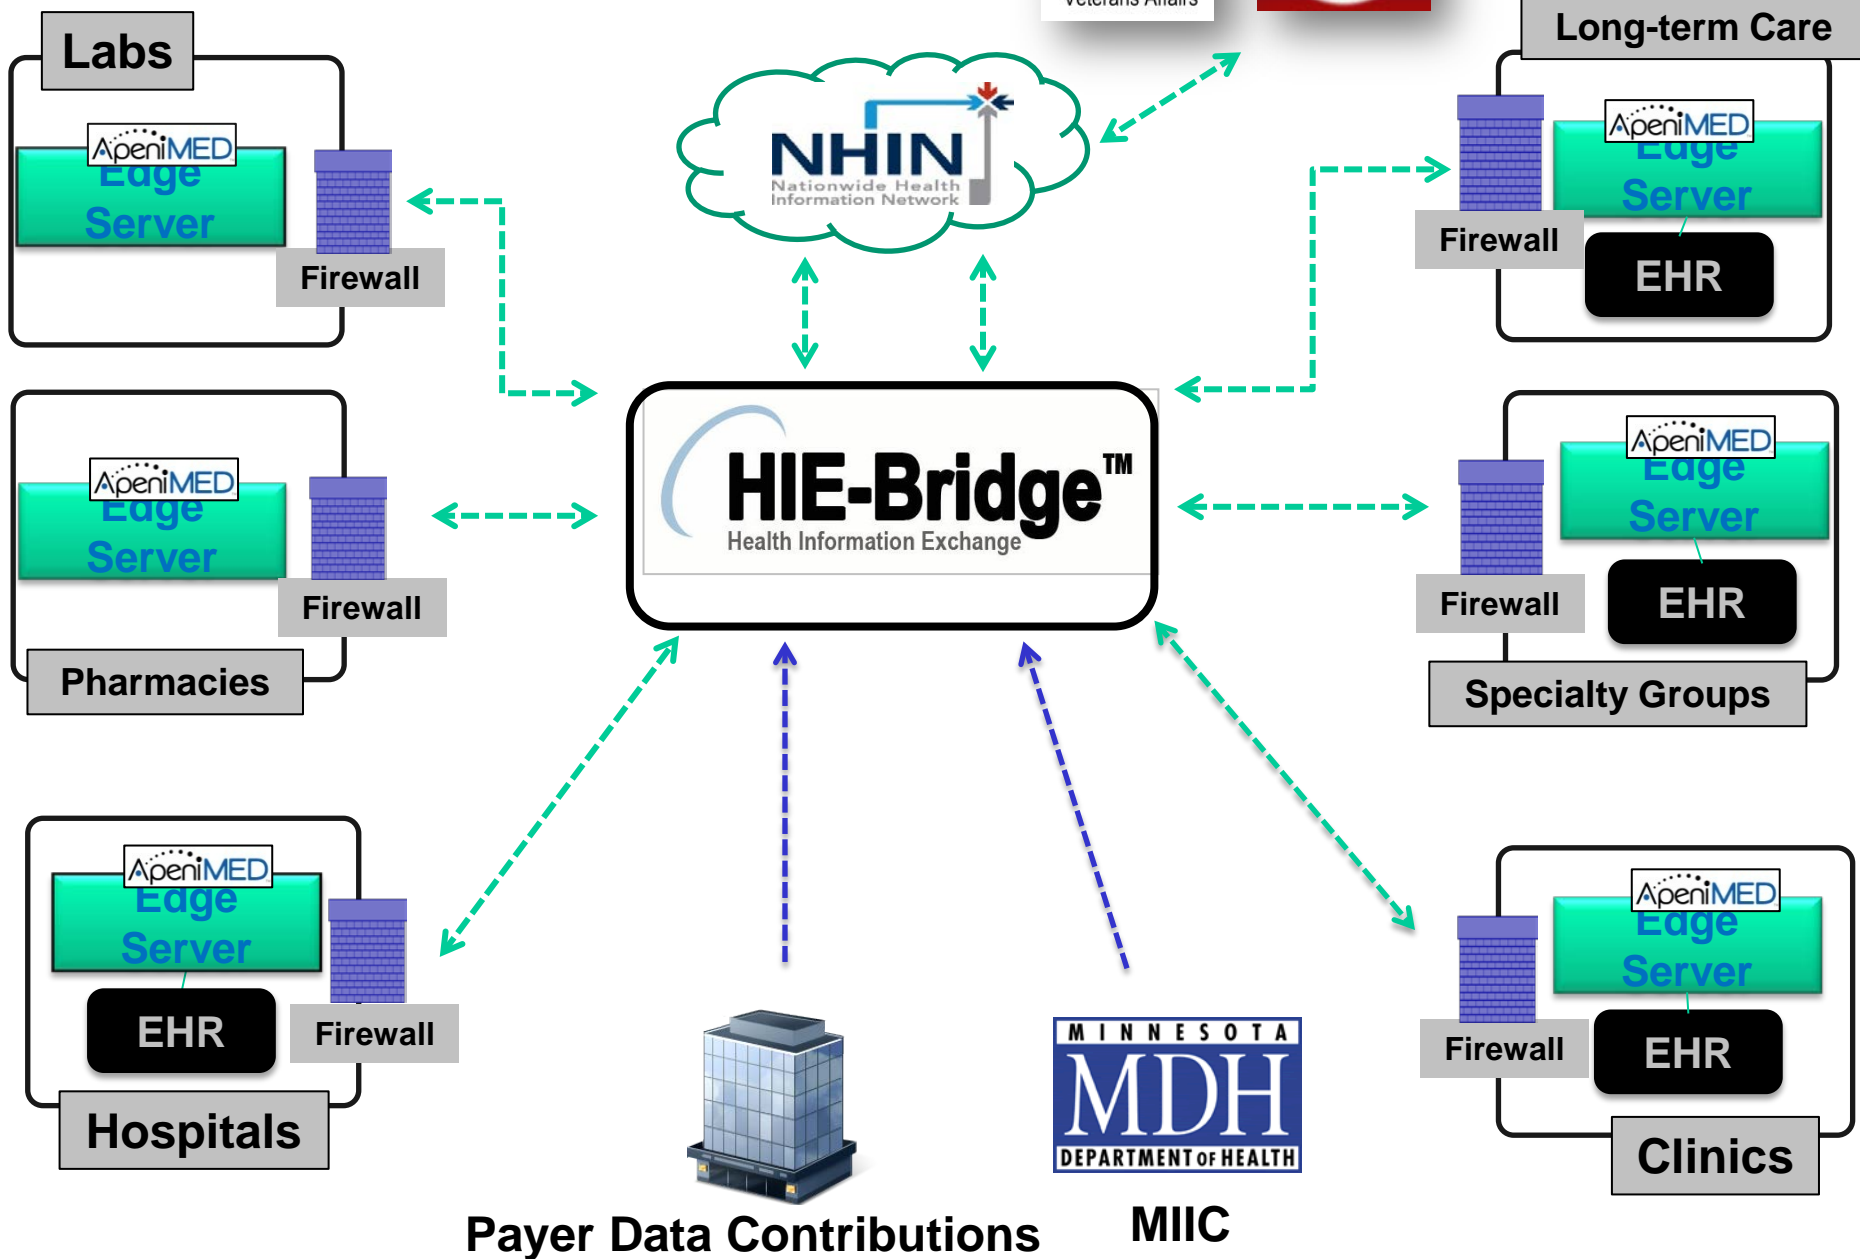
Veterans Affairs

Labs
ApeniMED
Edge Server
Firewall

NHIN
Nationwide Health Information Network

Long-term Care
Firewall
ApeniMED
Edge Server
EHR

ApeniMED
Edge Server
Firewall
Pharmacies

HIE-Bridge™
Health Information Exchange

Firewall
ApeniMED
Edge Server
EHR
Specialty Groups

ApeniMED
Edge Server
EHR
Firewall
Hospitals

Payer Data Contributions

MINNESOTA
MDH
DEPARTMENT OF HEALTH
MIIC

Firewall
ApeniMED
Edge Server
EHR
Clinics